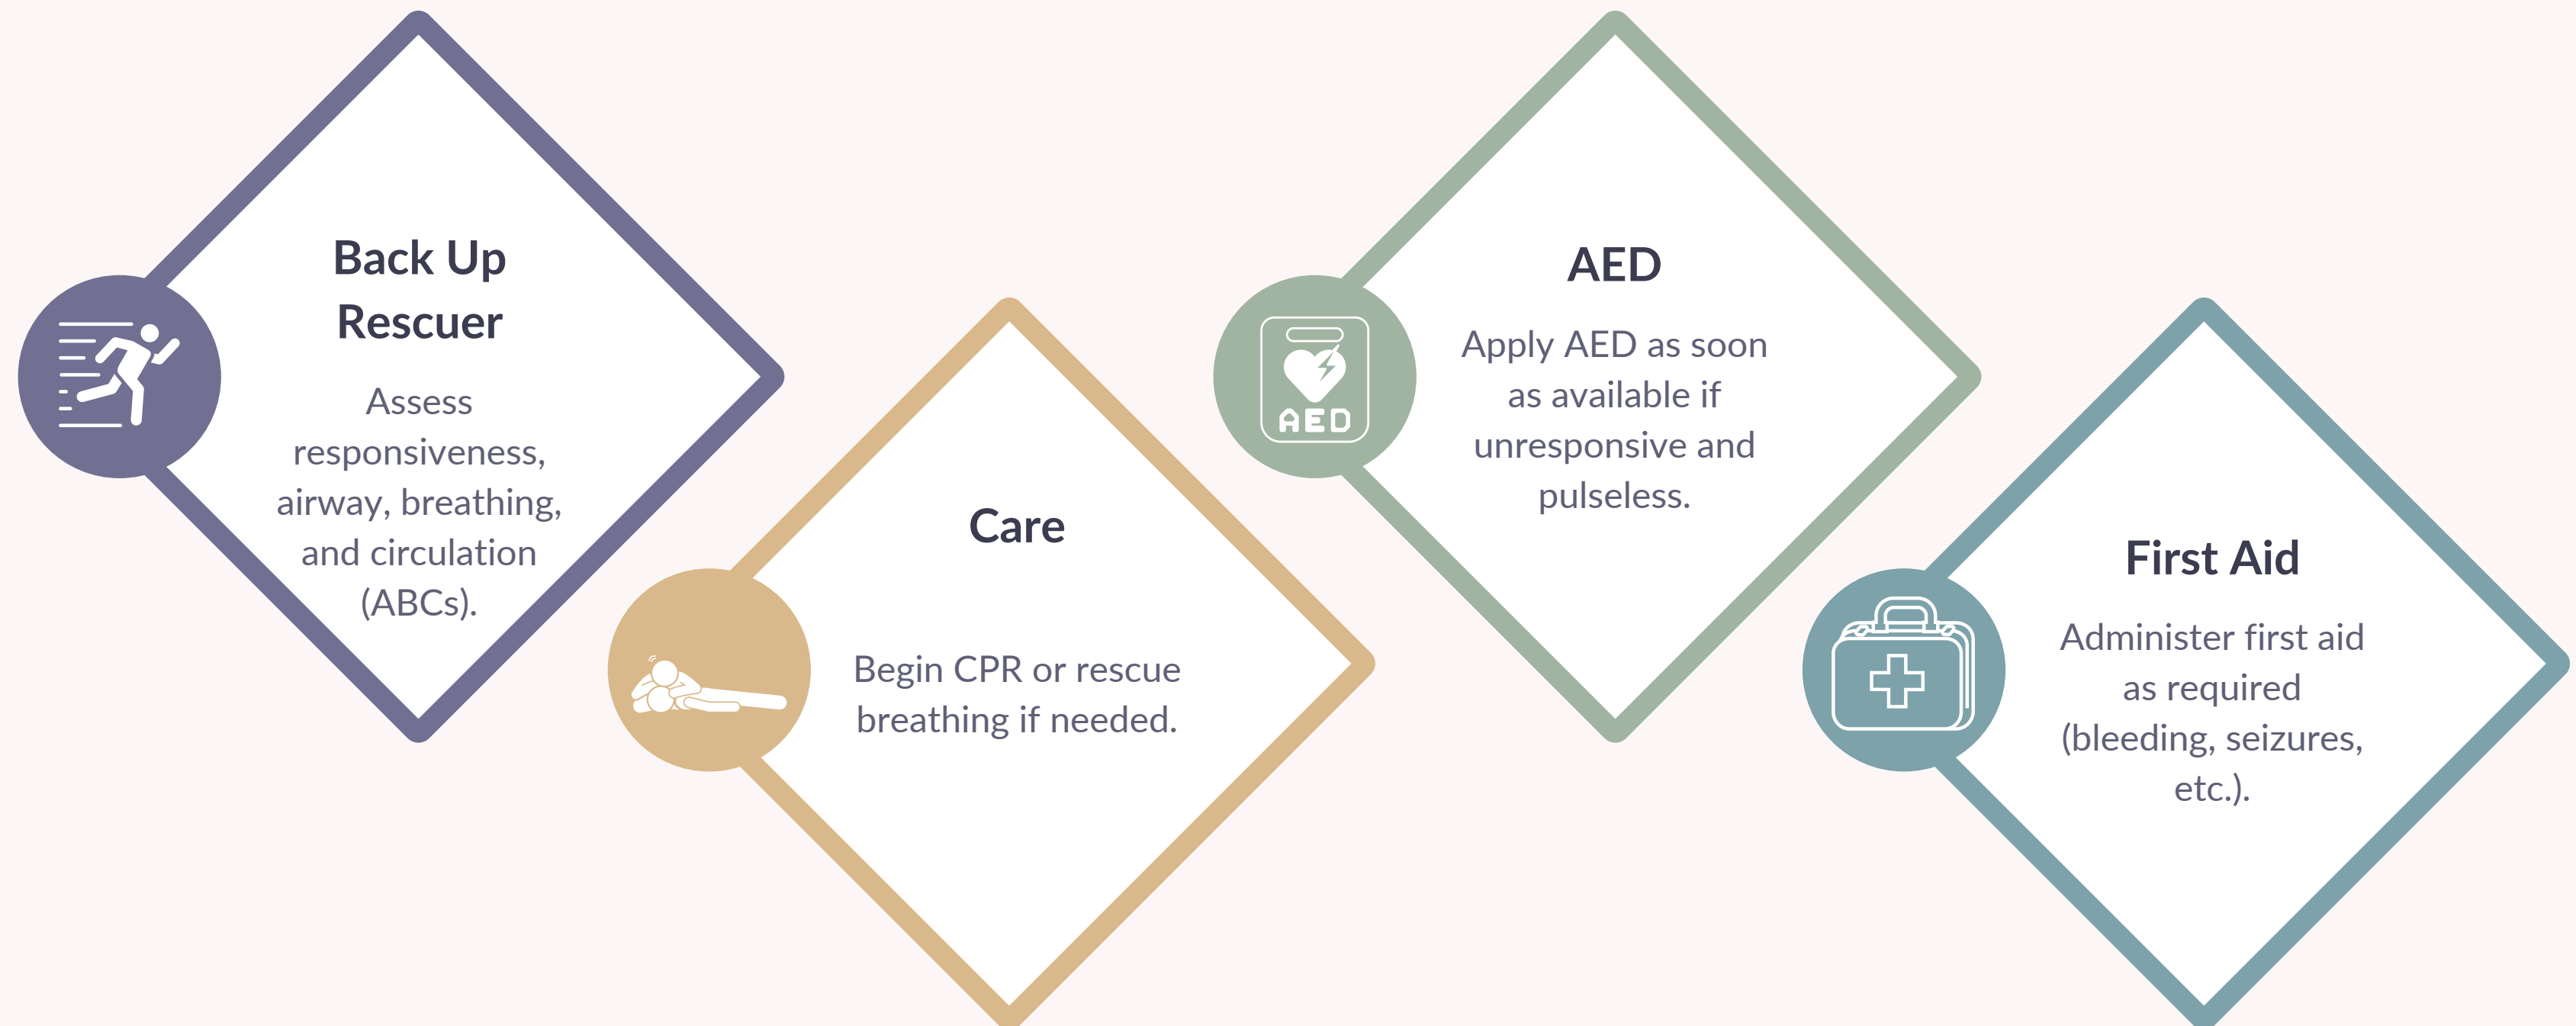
Back Up Rescuer

Assess responsiveness, airway, breathing, and circulation (ABCs).

Care

Begin CPR or rescue breathing if needed.

AED

AED

Apply AED as soon as available if unresponsive and pulseless.

First Aid

Administer first aid as required (bleeding, seizures, etc.).